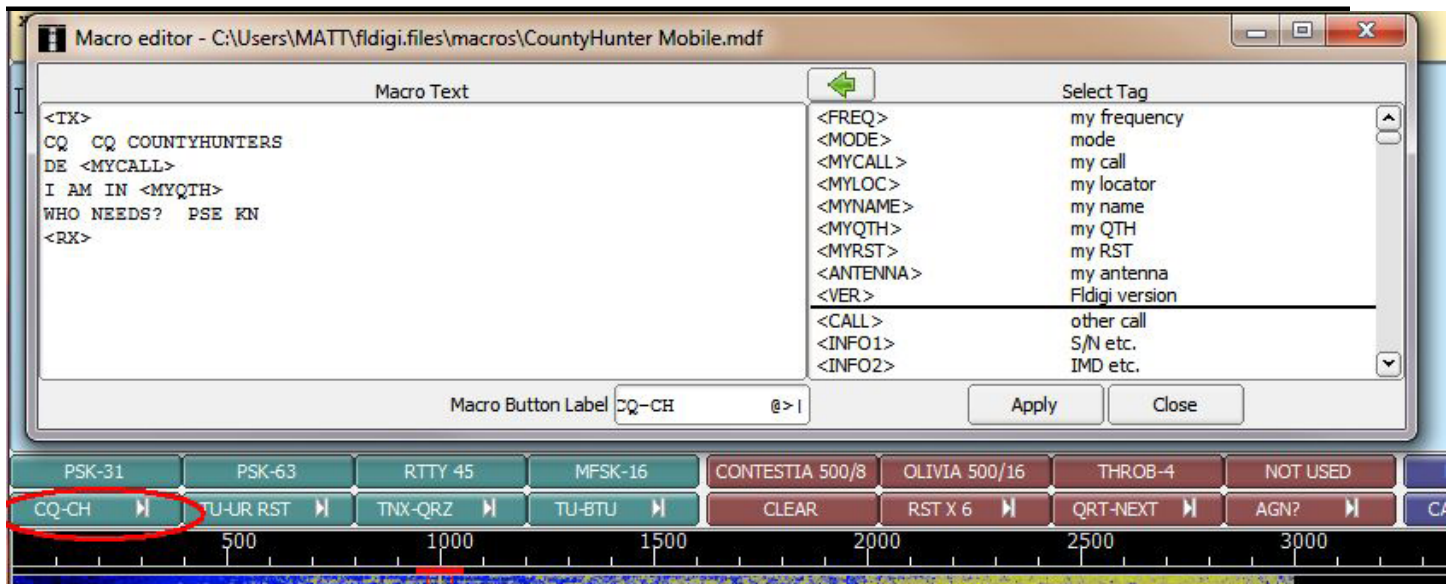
Macro editor - C:\Users\MATT\fldigi.files\macros\CountyHunter Mobile.mdf

Macro Text

<TX>
CQ CQ COUNTYHUNTERS
DE <MYCALL>
I AM IN <MYQTH>
WHO NEEDS? PSE KN
<RX>

Select Tag

| | |
|---|---|
| <FREQ> | my frequency |
| <MODE> | mode |
| <MYCALL> | my call |
| <MYLOC> | my locator |
| <MYNAME> | my name |
| <MYQTH> | my QTH |
| <MYRST> | my RST |
| <ANTENNA> | my antenna |
| <VER> | Fldigi version |
| <CALL> | other call |
| <INFO1> | S/N etc. |
| <INFO2> | IMD etc. |

Macro Button Label CQ-CH @>|

Apply Close

PSK-31 PSK-63 RTTY 45 MFSK-16 CONTESTIA 500/8 OLIVIA 500/16 THROB-4 NOT USED

CQ-CH TU-UR RST TNX-QRZ TU-BTU CLEAR RST X 6 QRT-NEXT AGN? CA

500 1000 1500 2000 2500 3000